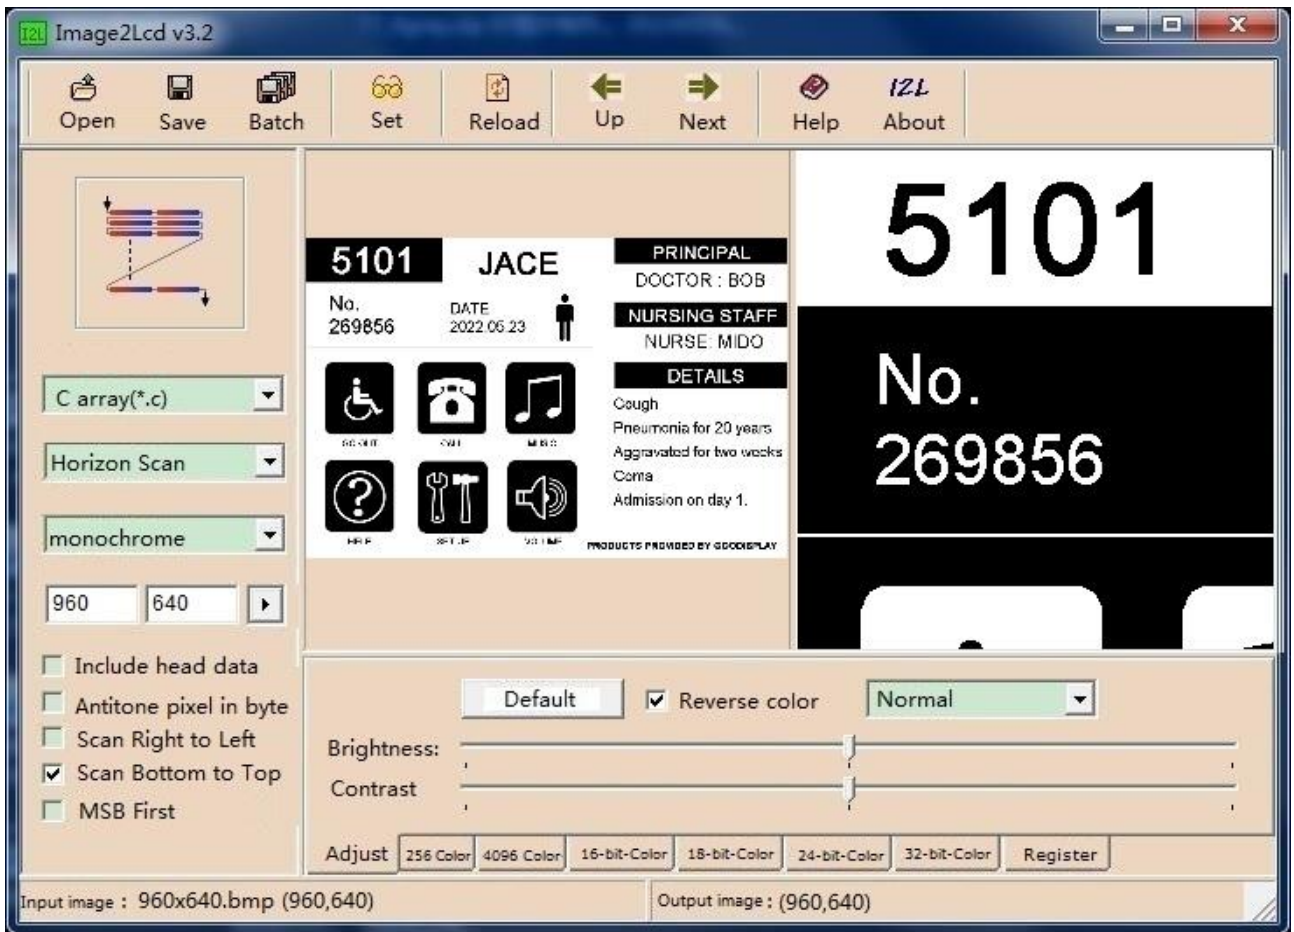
I2L Image2Lcd v3.2

Open Save Batch Set Reload Up Next Help About

C array(*.c)
Horizon Scan
monochrome
960 640

Include head data
Antitone pixel in byte
Scan Right to Left
Scan Bottom to Top
MSB First

5101 JACE
No. 269856
DATE 2022.05.23
PRINCIPAL
DOCTOR : BOB
NURSING STAFF
NURSE: MIDO
DETAILS
Cough
Pneumonia for 20 years
Aggravated for two weeks
Coma
Admission on day 1.
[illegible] CALL MUSIC
HELP SETUP VOLUME
PRODUCTS PROVIDED BY GOODISPLAY

5101
No.
269856

Default
Reverse color
Normal
Brightness:
Contrast

Adjust 256 Color 4096 Color 16-bit-Color 18-bit-Color 24-bit-Color 32-bit-Color Register

Input image : 960x640.bmp (960,640)
Output image : (960,640)